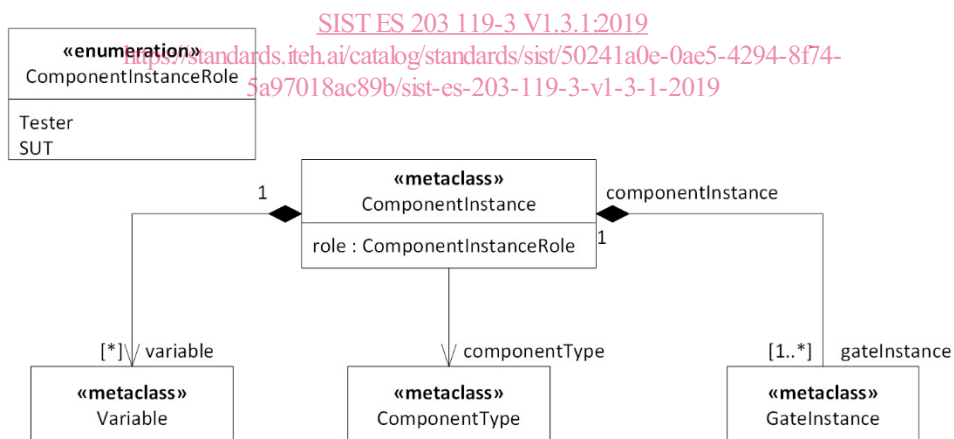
SIST ES 203 119-3 V1.3.1:2019
https://standards.iteh.ai/catalog/standards/sist/50241a0e-0ae5-4294-8f74-5a97018ac89b/sist-es-203-119-3-v1-3-1-2019

«enumeration»
ComponentInstanceRole
Tester
SUT

«metaclass»
ComponentInstance
role : ComponentInstanceRole

1
componentInstance
1

[*] variable
componentType
[1..*] gateInstance

«metaclass»
Variable

«metaclass»
ComponentType

«metaclass»
GateInstance